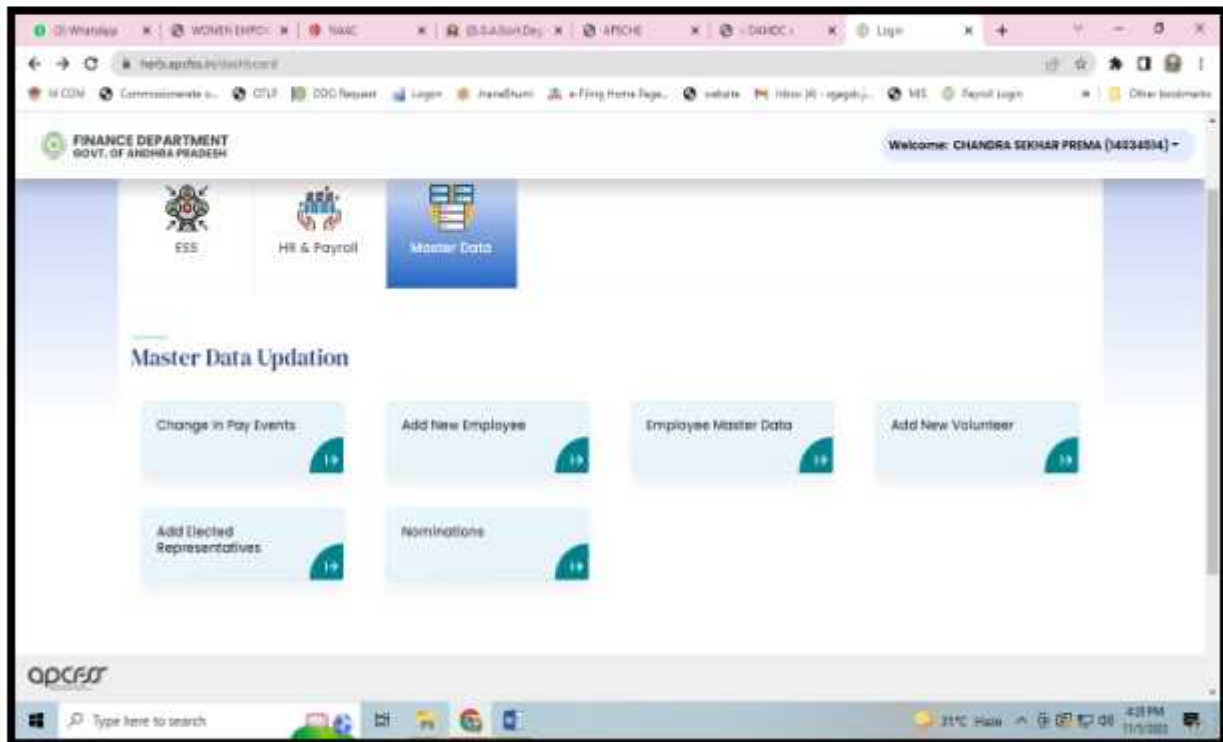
(3) WhatsApp | WOMEN EMPOW | NAAC | (3) SASamDey | APSCHE | DKMDC | Login

herb.apcfss.in/dashboard

M COM | Commissionerate o... | CFLF | DDO Request | Login | Jnanabhumi | e-Filing Home Page | website | Inbox (4) - rgagdcj... | MS | Payroll Login | Other bookmarks

FINANCE DEPARTMENT
GOVT. OF ANDHRA PRADESH

Welcome: CHANDRA SEKHAR PREMA (14034514)

ESS

HR & Payroll

Master Data

Master Data Updation

Change in Pay Events

Add New Employee

Employee Master Data

Add New Volunteer

Add Elected Representatives

Nominations

apcfss

Type here to search

31°C Haze

4:21 PM
11/1/2022